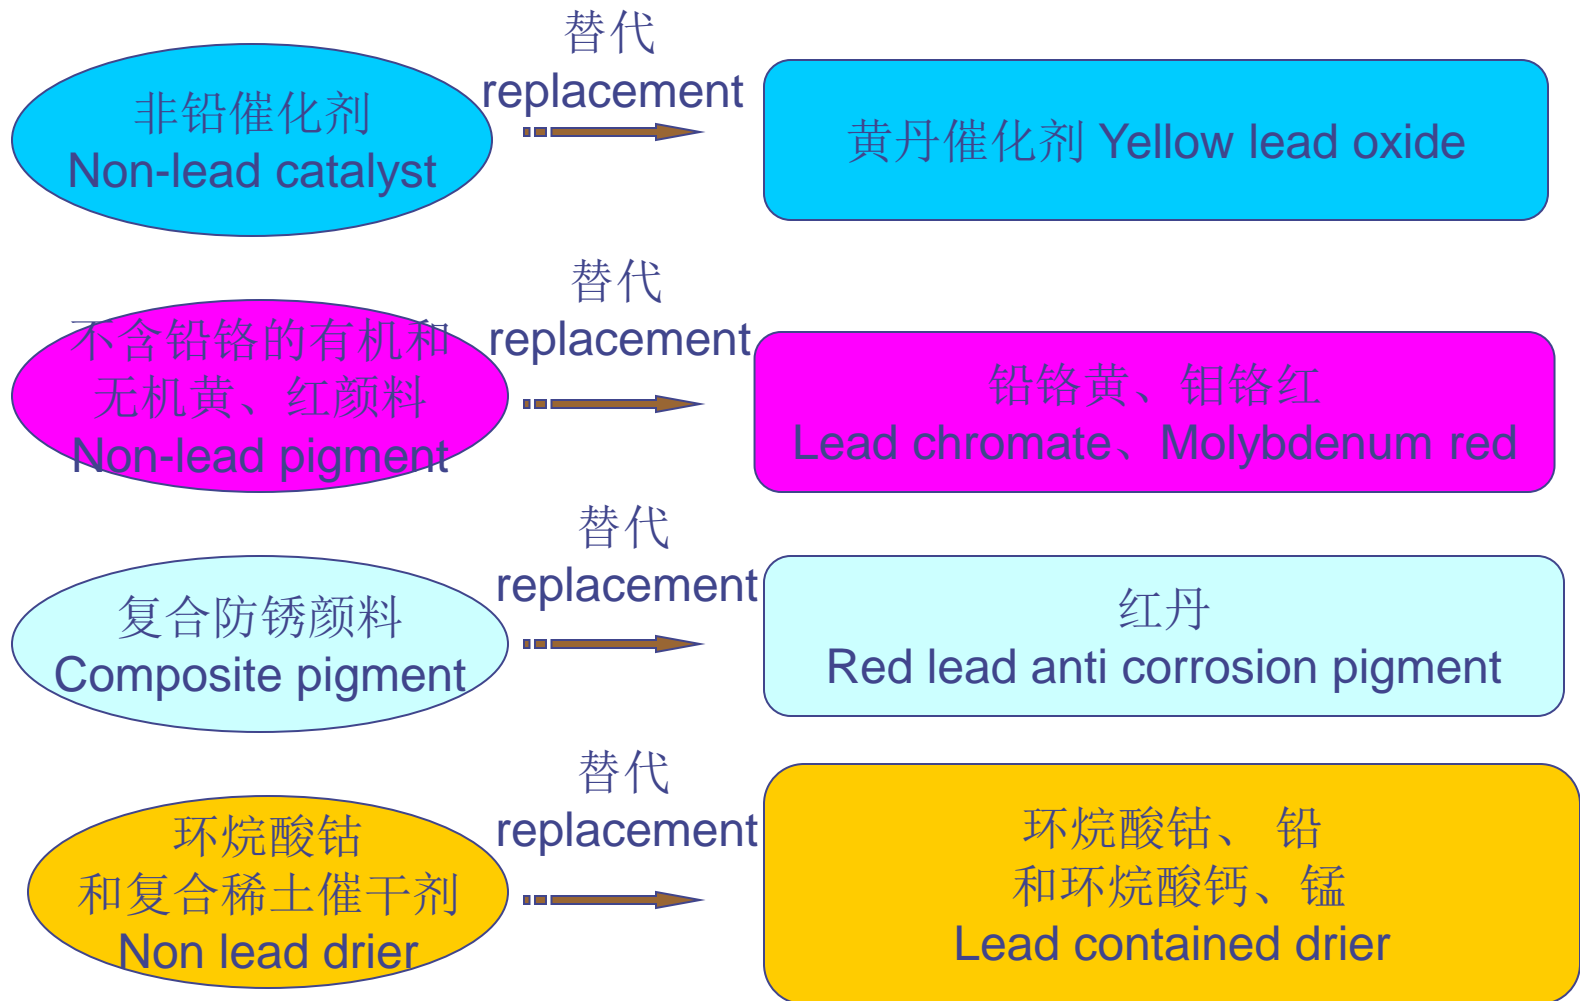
非铅催化剂
Non-lead catalyst

替代
replacement

黄丹催化剂 Yellow lead oxide

不含铅铬的有机和无机黄、红颜料
Non-lead pigment

替代
replacement

铅铬黄、钼铬红
Lead chromate、Molybdenum red

复合防锈颜料
Composite pigment

替代
replacement

红丹
Red lead anti corrosion pigment

环烷酸钴和复合稀土催干剂
Non lead drier

替代
replacement

环烷酸钴、 铅和环烷酸钙、锰
Lead contained drier